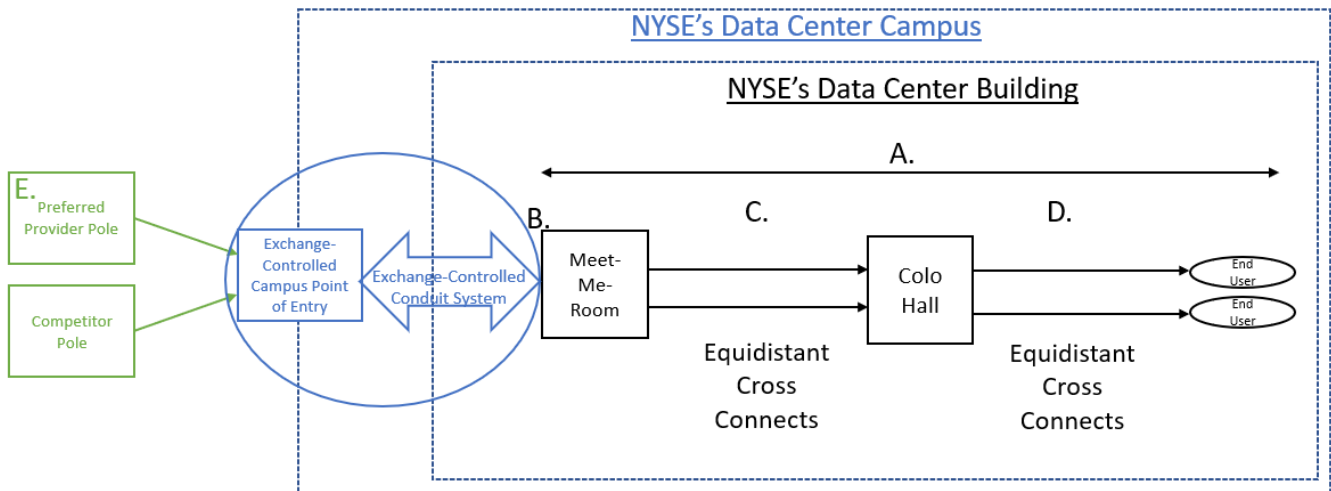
NYSE's Data Center Campus

NYSE's Data Center Building

A.

E.
Preferred Provider Pole

Competitor Pole

Exchange-Controlled Campus Point of Entry

Exchange-Controlled Conduit System

B.

Meet-Me-Room

C.

Equidistant Cross Connects

Colo Hall

D.

Equidistant Cross Connects

End User

End User